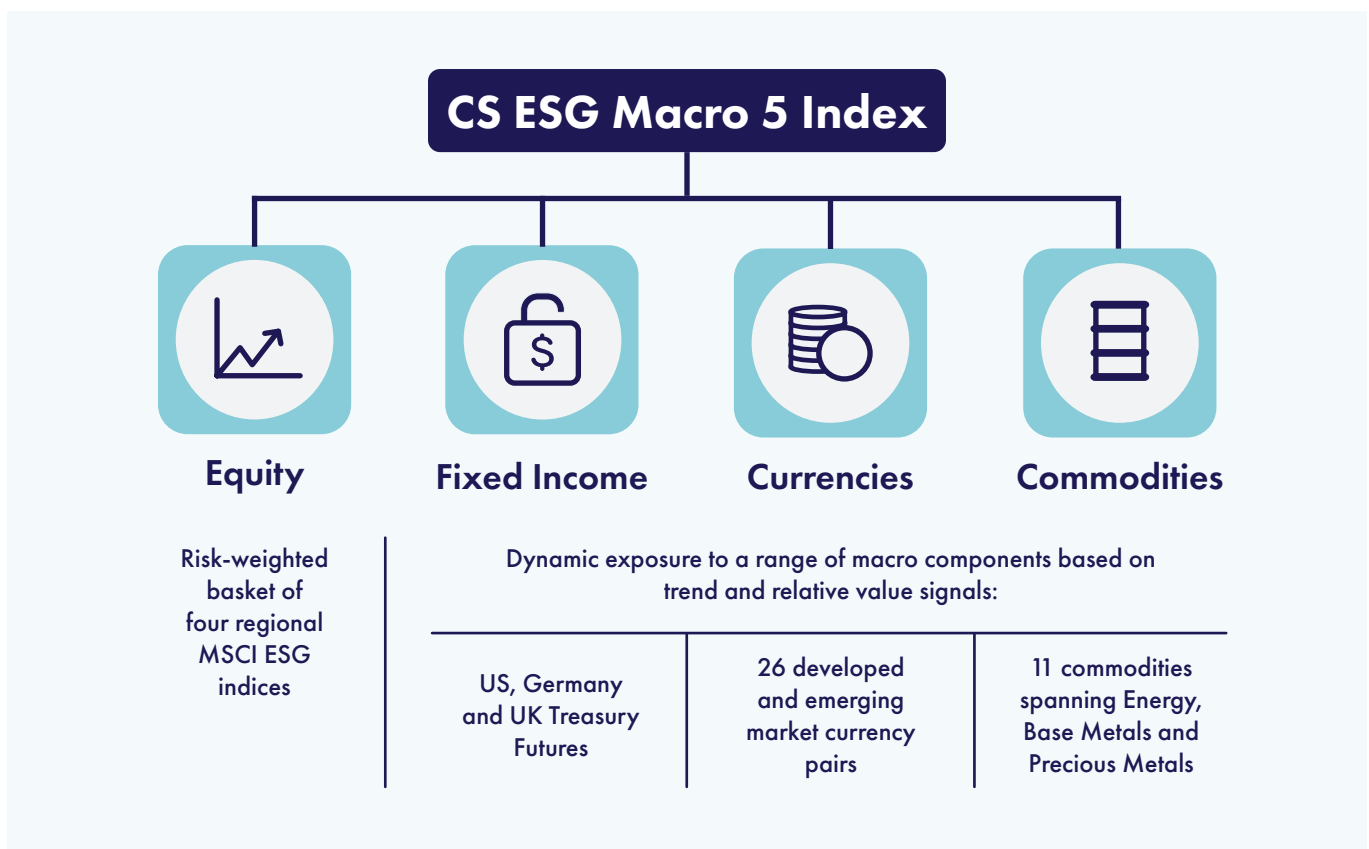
CS ESG Macro 5 Index

$

Equity

Fixed Income

Currencies

Commodities

Risk-weighted basket of four regional MSCI ESG indices

Dynamic exposure to a range of macro components based on trend and relative value signals:

US, Germany and UK Treasury Futures

26 developed and emerging market currency pairs

11 commodities spanning Energy, Base Metals and Precious Metals